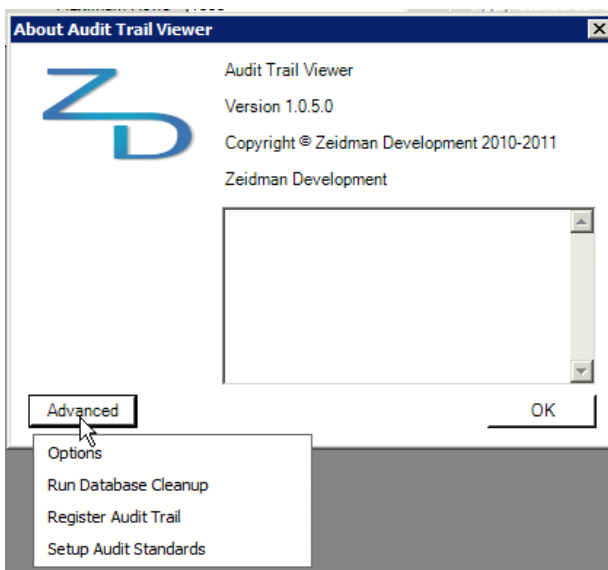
About Audit Trail Viewer

ZD

Audit Trail Viewer

Version 1.0.5.0

Copyright © Zeidman Development 2010-2011

Zeidman Development

Advanced

OK

Options
Run Database Cleanup
Register Audit Trail
Setup Audit Standards